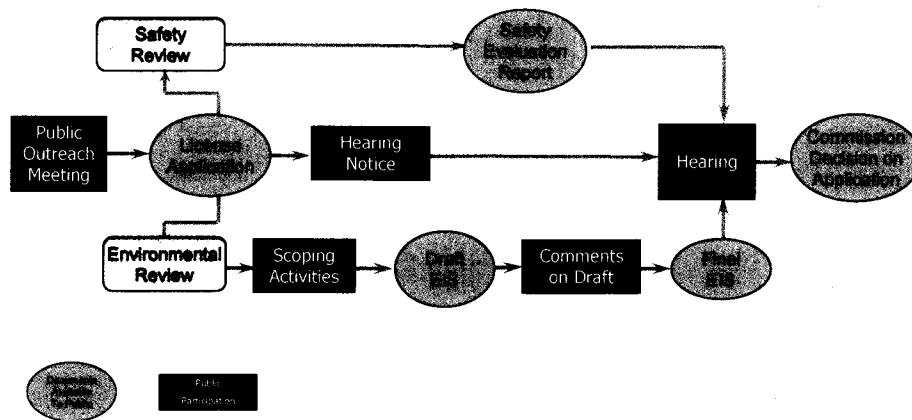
Safety Review

Safety Evaluation Report

Public Outreach Meeting

License Application

Hearing Notice

Hearing

Commission Decision on Application

Environmental Review

Scoping Activities

Draft EIS

Comments on Draft

Final EIS

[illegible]

Public Participation